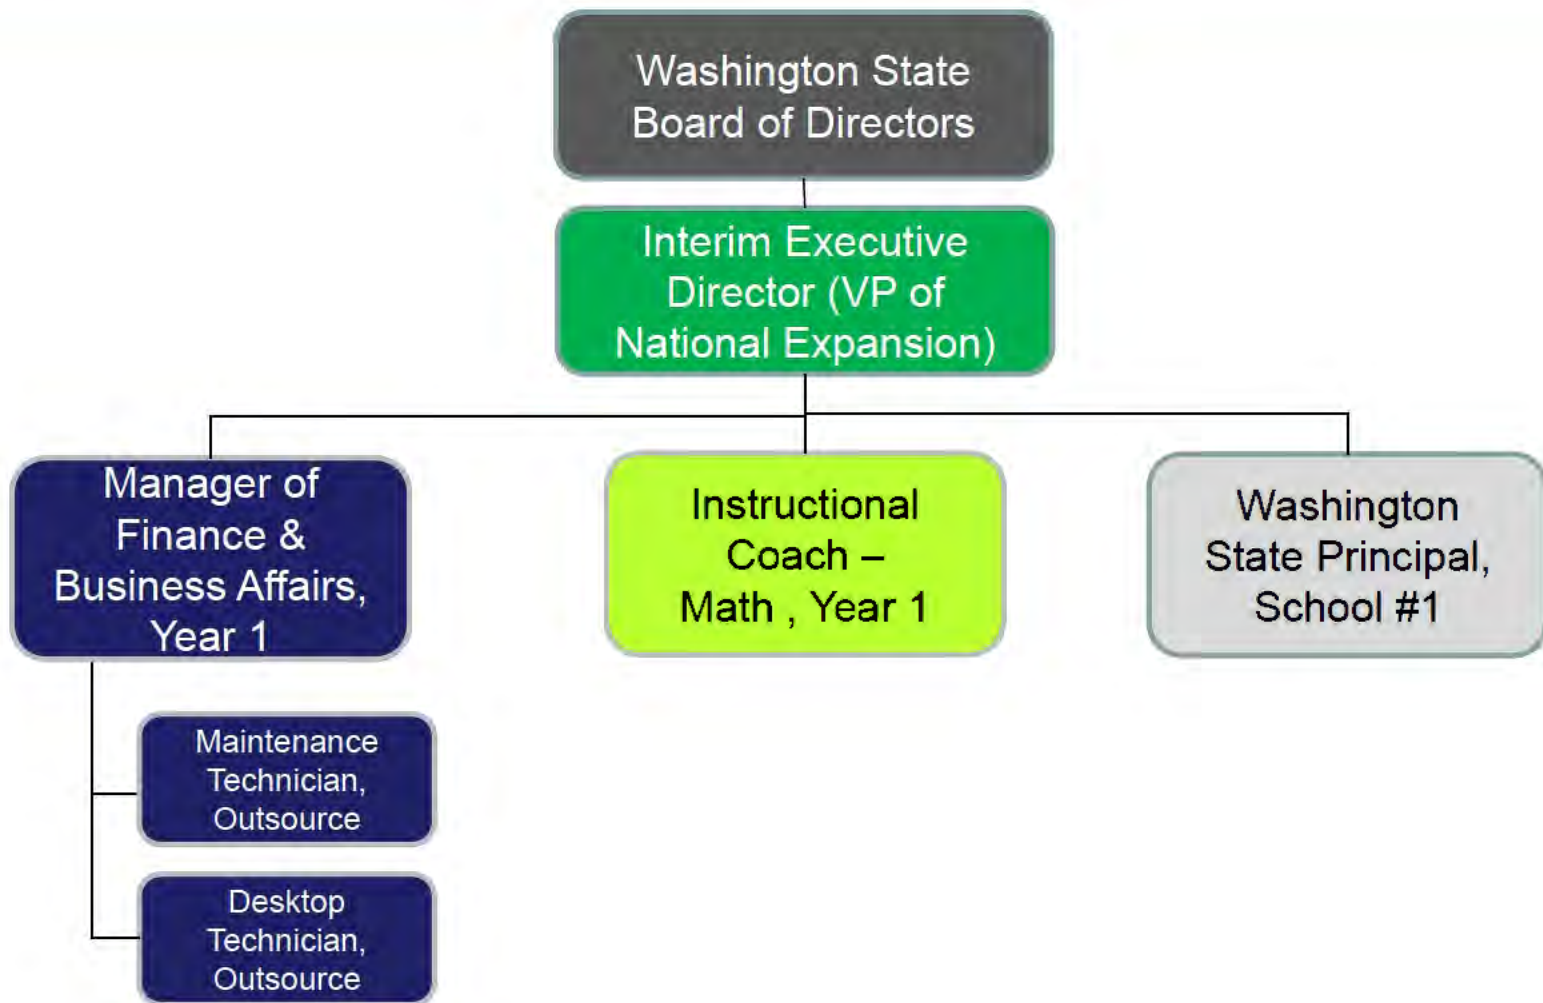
Washington State Board of Directors

Interim Executive Director (VP of National Expansion)

Manager of Finance & Business Affairs, Year 1

Instructional Coach – Math , Year 1

Washington State Principal, School #1

Maintenance Technician, Outsource

Desktop Technician, Outsource